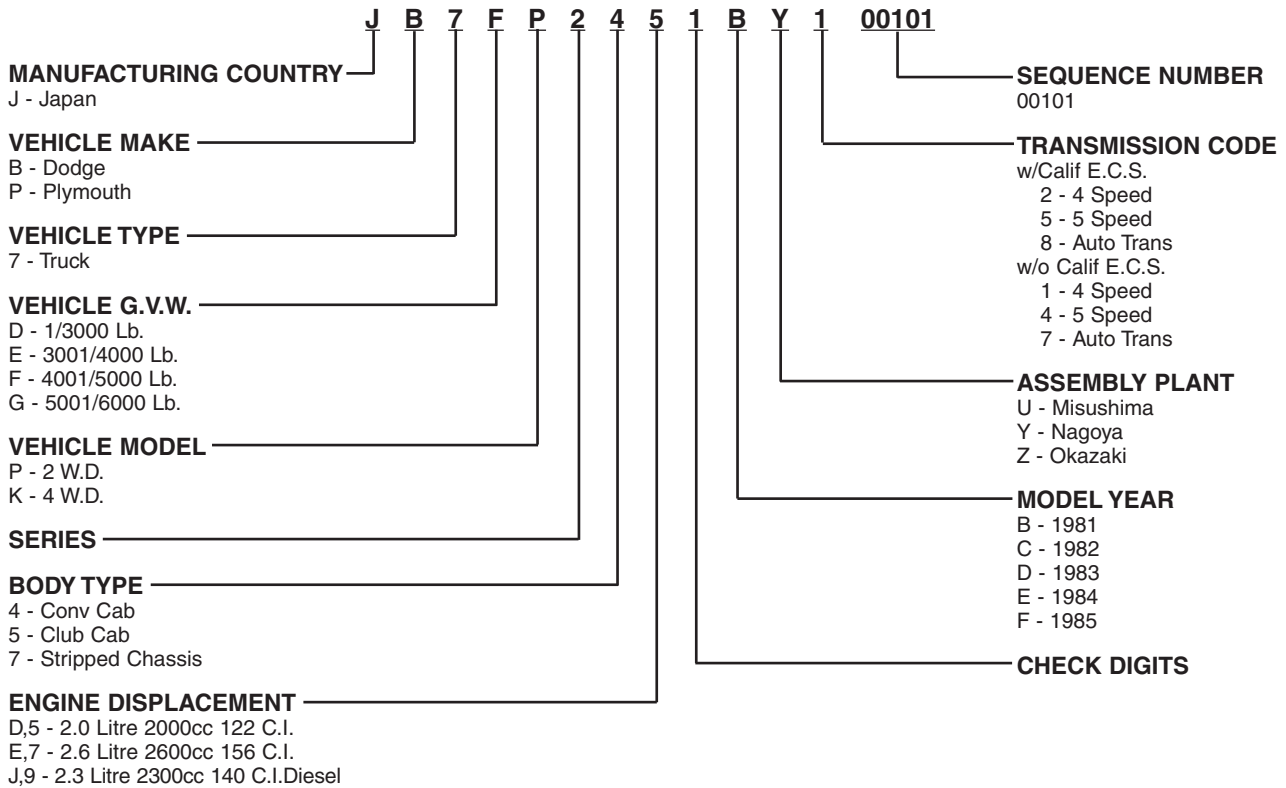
J B 7 F P 2 4 5 1 B Y 1 00101

MANUFACTURING COUNTRY
J - Japan

VEHICLE MAKE
B - Dodge
P - Plymouth

VEHICLE TYPE
7 - Truck

VEHICLE G.V.W.
D - 1/3000 Lb.
E - 3001/4000 Lb.
F - 4001/5000 Lb.
G - 5001/6000 Lb.

VEHICLE MODEL
P - 2 W.D.
K - 4 W.D.

SERIES

BODY TYPE
4 - Conv Cab
5 - Club Cab
7 - Stripped Chassis

ENGINE DISPLACEMENT
D,5 - 2.0 Litre 2000cc 122 C.I.
E,7 - 2.6 Litre 2600cc 156 C.I.
J,9 - 2.3 Litre 2300cc 140 C.I.Diesel

SEQUENCE NUMBER
00101

TRANSMISSION CODE
w/Calif E.C.S.
2 - 4 Speed
5 - 5 Speed
8 - Auto Trans
w/o Calif E.C.S.
1 - 4 Speed
4 - 5 Speed
7 - Auto Trans

ASSEMBLY PLANT
U - Misushima
Y - Nagoya
Z - Okazaki

MODEL YEAR
B - 1981
C - 1982
D - 1983
E - 1984
F - 1985

CHECK DIGITS